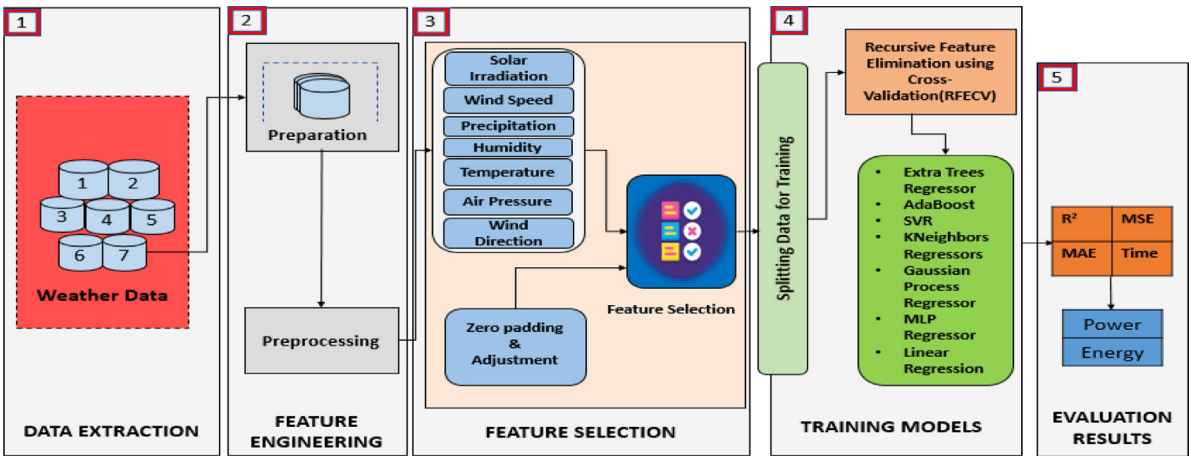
1

1 2 3 4 5 6 7

Weather Data

DATA EXTRACTION

2

Preparation

Preprocessing

FEATURE ENGINEERING

3

Solar Irradiation

Wind Speed

Precipitation

Humidity

Temperature

Air Pressure

Wind Direction

Feature Selection

Zero padding & Adjustment

FEATURE SELECTION

4

Splitting Data for Training

Recursive Feature Elimination using Cross-Validation(RFECV)

- Extra Trees Regressor
- AdaBoost
- SVR
- KNeighbors Regressors
- Gaussian Process Regressor
- MLP Regressor
- Linear Regression

TRAINING MODELS

5

| $R^2$ | MSE |
|---|---|
| MAE | Time |

Power

Energy

EVALUATION RESULTS